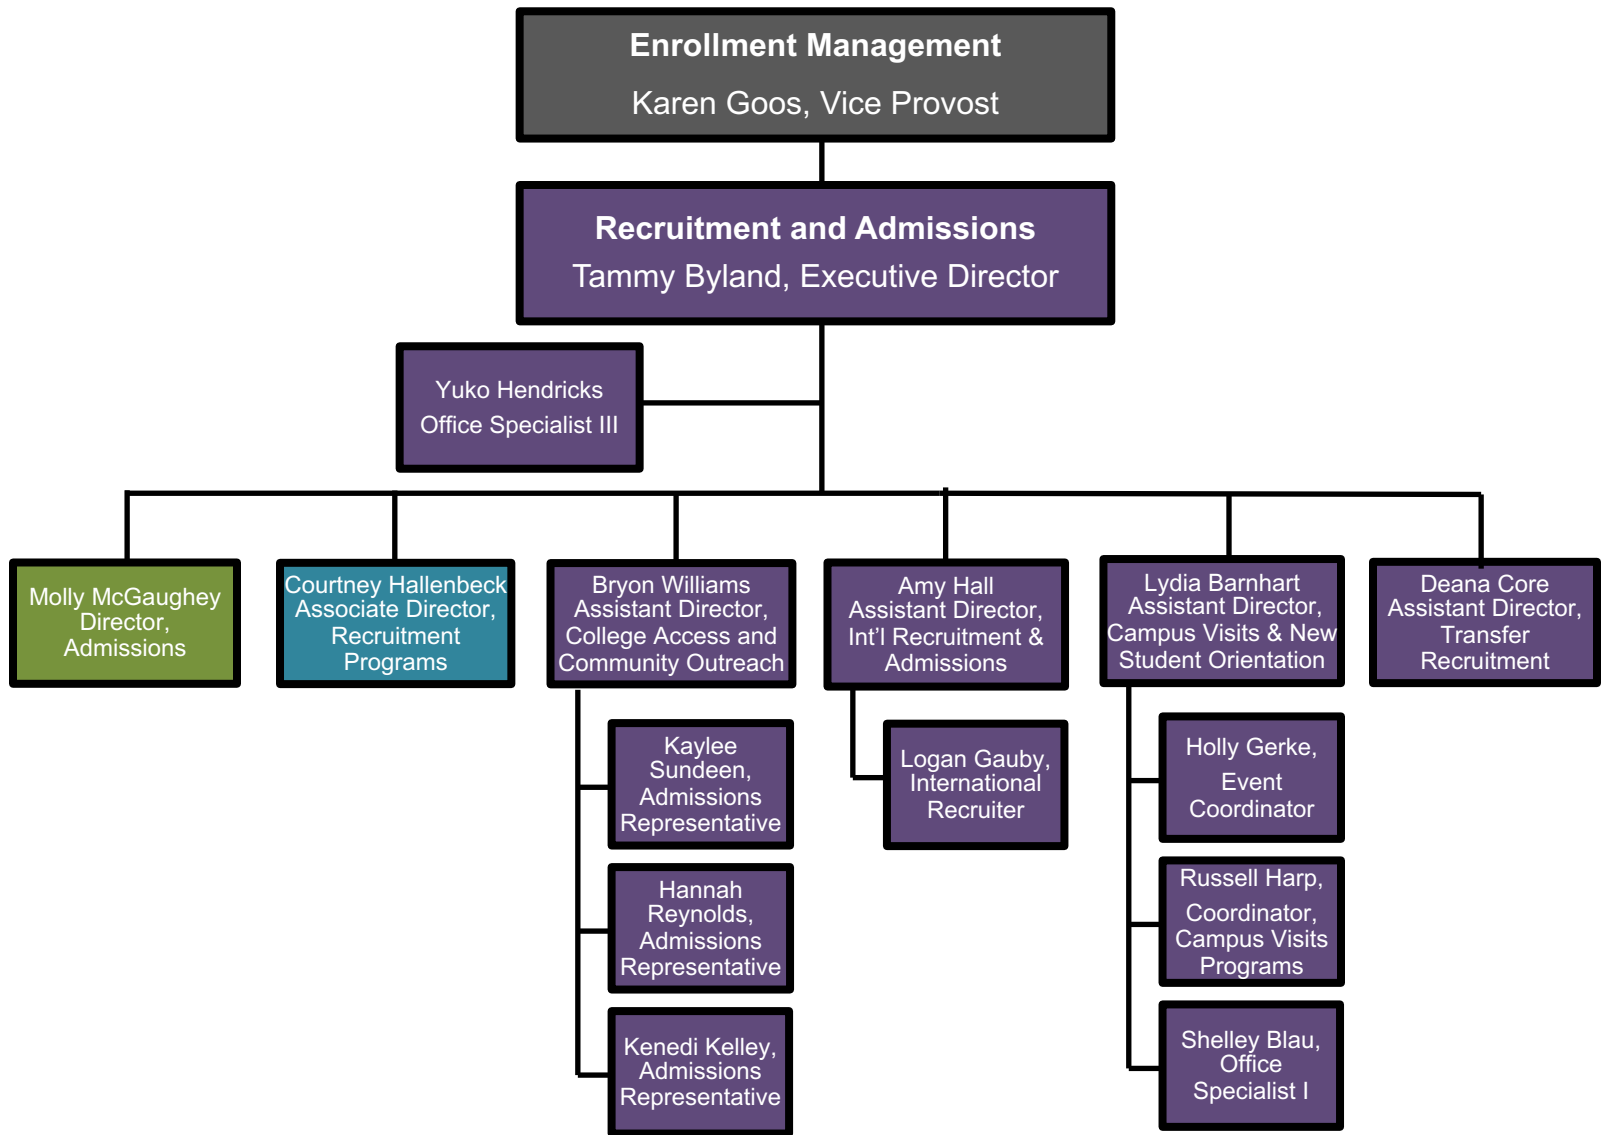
Enrollment Management
Karen Goos, Vice Provost

Recruitment and Admissions
Tammy Byland, Executive Director

Yuko Hendricks
Office Specialist III

Molly McGaughey
Director,
Admissions

Courtney Hallenbeck
Associate Director,
Recruitment
Programs

Bryon Williams
Assistant Director,
College Access and
Community Outreach

Amy Hall
Assistant Director,
Int'l Recruitment &
Admissions

Lydia Barnhart
Assistant Director,
Campus Visits & New
Student Orientation

Deana Core
Assistant Director,
Transfer
Recruitment

Kaylee
Sundeen,
Admissions
Representative

Hannah
Reynolds,
Admissions
Representative

Kenedi Kelley,
Admissions
Representative

Logan Gauby,
International
Recruiter

Holly Gerke,
Event
Coordinator

Russell Harp,
Coordinator,
Campus Visits
Programs

Shelley Blau,
Office
Specialist I